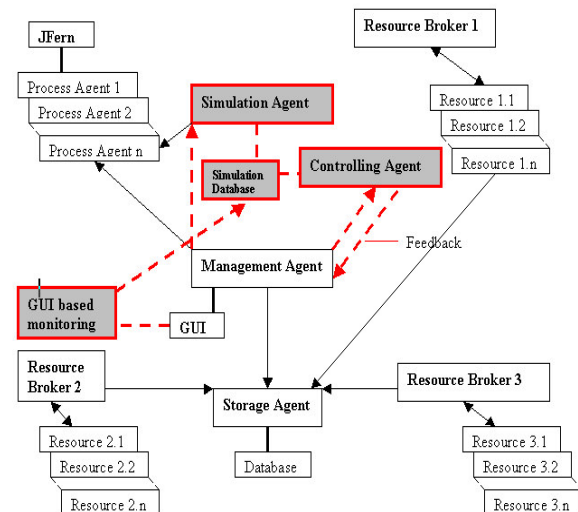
JFern

Resource Broker 1

Process Agent 1

Process Agent 2

Process Agent n

Simulation Agent

Resource 1.1

Resource 1.2

Resource 1.n

Simulation Database

Controlling Agent

Feedback

Management Agent

GUI based monitoring

GUI

Resource Broker 2

Resource Broker 3

Storage Agent

Resource 2.1

Resource 2.2

Resource 2.n

Database

Resource 3.1

Resource 3.2

Resource 3.n